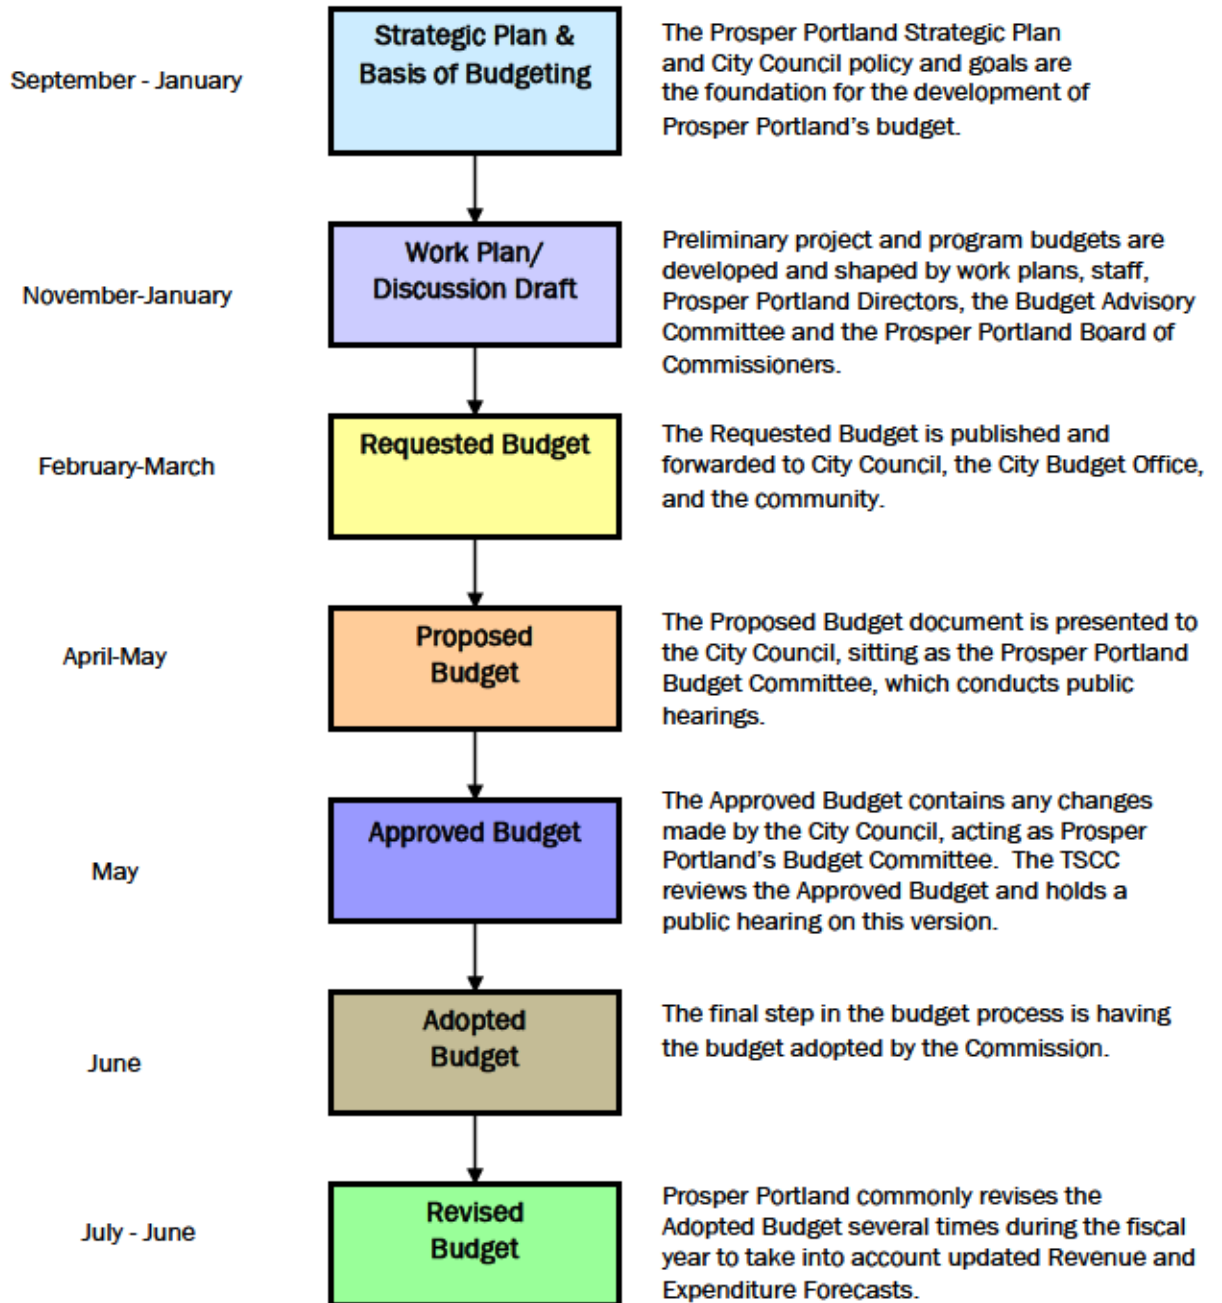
September - January

Strategic Plan & Basis of Budgeting

The Prosper Portland Strategic Plan and City Council policy and goals are the foundation for the development of Prosper Portland's budget.

November-January

Work Plan/ Discussion Draft

Preliminary project and program budgets are developed and shaped by work plans, staff, Prosper Portland Directors, the Budget Advisory Committee and the Prosper Portland Board of Commissioners.

February-March

Requested Budget

The Requested Budget is published and forwarded to City Council, the City Budget Office, and the community.

April-May

Proposed Budget

The Proposed Budget document is presented to the City Council, sitting as the Prosper Portland Budget Committee, which conducts public hearings.

May

Approved Budget

The Approved Budget contains any changes made by the City Council, acting as Prosper Portland's Budget Committee. The TSCC reviews the Approved Budget and holds a public hearing on this version.

June

Adopted Budget

The final step in the budget process is having the budget adopted by the Commission.

July - June

Revised Budget

Prosper Portland commonly revises the Adopted Budget several times during the fiscal year to take into account updated Revenue and Expenditure Forecasts.